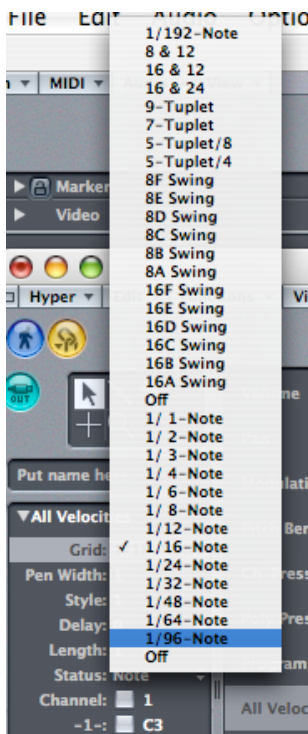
File Edit Audio Optio

MIDI

Marker
Video

Hyper

Put name he

All Velocit
Grid:
Pen Width:
Style:
Delay:
Length:
Status: Note
Channel: 1
-1-: C3

1/192-Note
8 & 12
16 & 12
16 & 24
9-Tuplet
7-Tuplet
5-Tuplet/8
5-Tuplet/4
8F Swing
8E Swing
8D Swing
8C Swing
8B Swing
8A Swing
16F Swing
16E Swing
16D Swing
16C Swing
16B Swing
16A Swing
Off
1/ 1-Note
1/ 2-Note
1/ 3-Note
1/ 4-Note
1/ 6-Note
1/ 8-Note
1/12-Note
✓ 1/16-Note
1/24-Note
1/32-Note
1/48-Note
1/64-Note
1/96-Note
Off

All Veloc